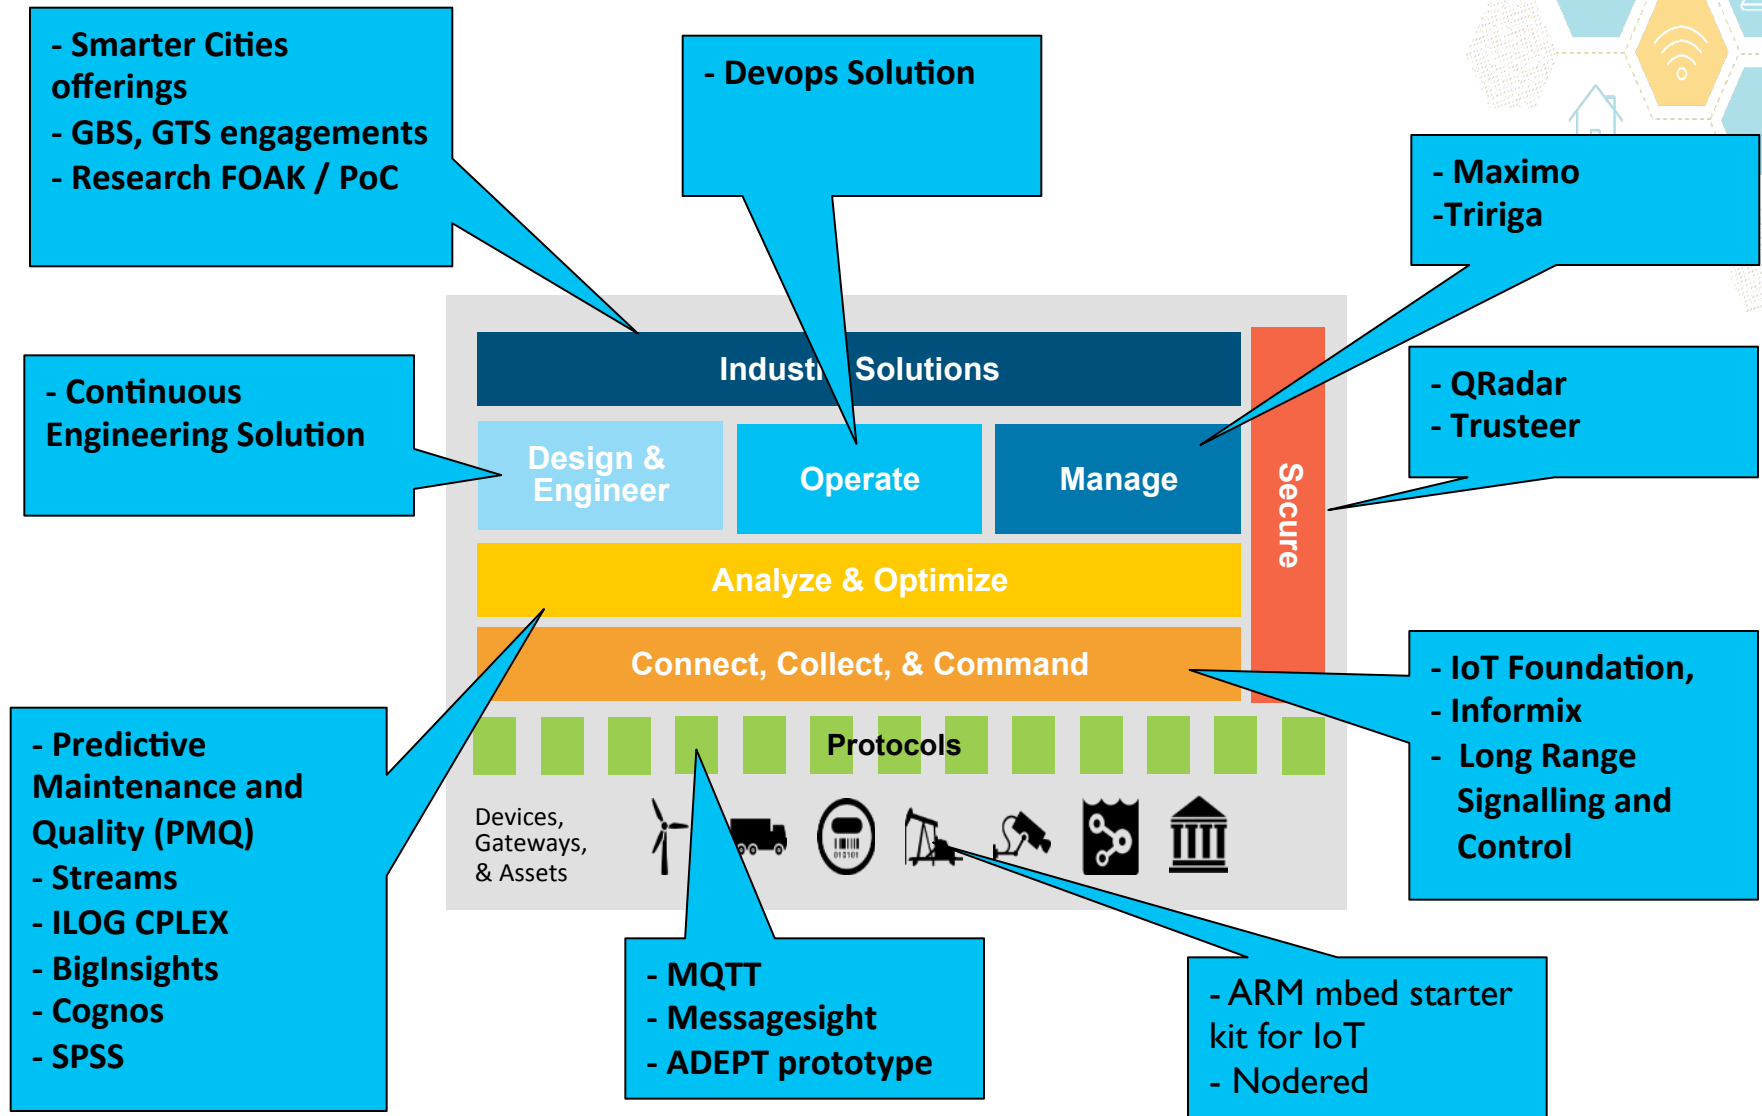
- Smarter Cities offerings
- GBS, GTS engagements
- Research FOAK / PoC

- Devops Solution

- Maximo
-Tririga

- Continuous Engineering Solution

- QRadar
- Trusteer

Industr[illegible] Solutions

Design & Engineer

Operate

Manage

Secure

Analyze & Optimize

Connect, Collect, & Command

Protocols

Devices, Gateways, & Assets

- IoT Foundation,
- Informix
- Long Range Signalling and Control

- Predictive Maintenance and Quality (PMQ)
- Streams
- ILOG CPLEX
- BigInsights
- Cognos
- SPSS

- MQTT
- Messagesight
- ADEPT prototype

- ARM mbed starter kit for IoT
- Nodered